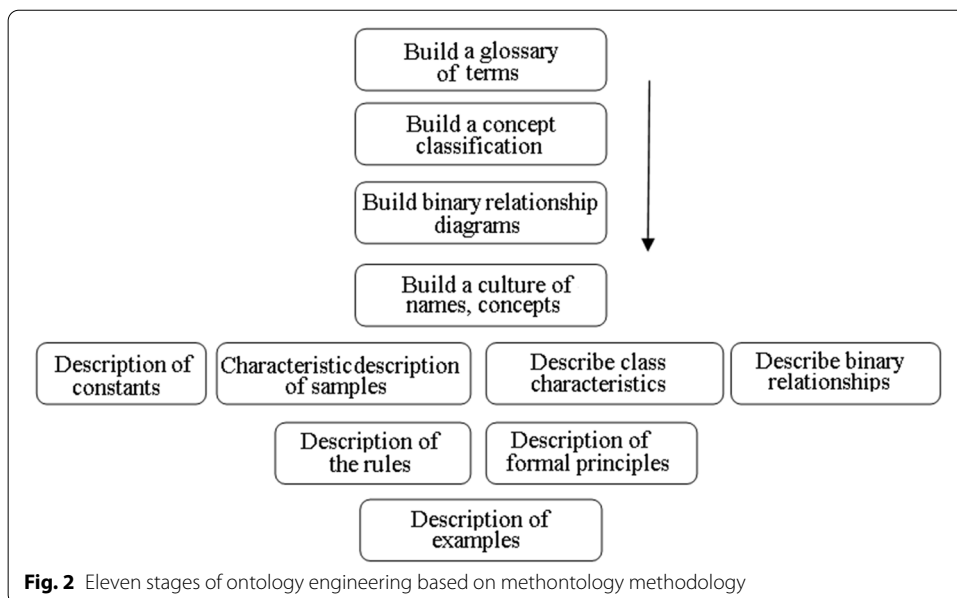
Build a glossary of terms

Build a concept classification

Build binary relationship diagrams

Build a culture of names, concepts

Description of constants

Characteristicdescription of samples

Describe class characteristics

Describe binary relationships

Description of the rules

Description of formal principles

Description of examples

**Fig. 2** Eleven stages of ontology engineering based on methontology methodology